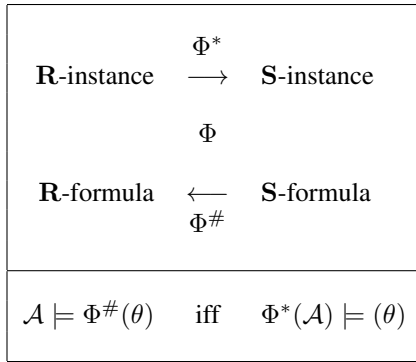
**R**-instance $\overset{\Phi^*}{\longrightarrow}$ **S**-instance

$\Phi$

**R**-formula $\underset{\Phi^\#}{\longleftarrow}$ **S**-formula

$\mathcal{A} \models \Phi^\#(\theta)$ iff $\Phi^*(\mathcal{A}) \models (\theta)$